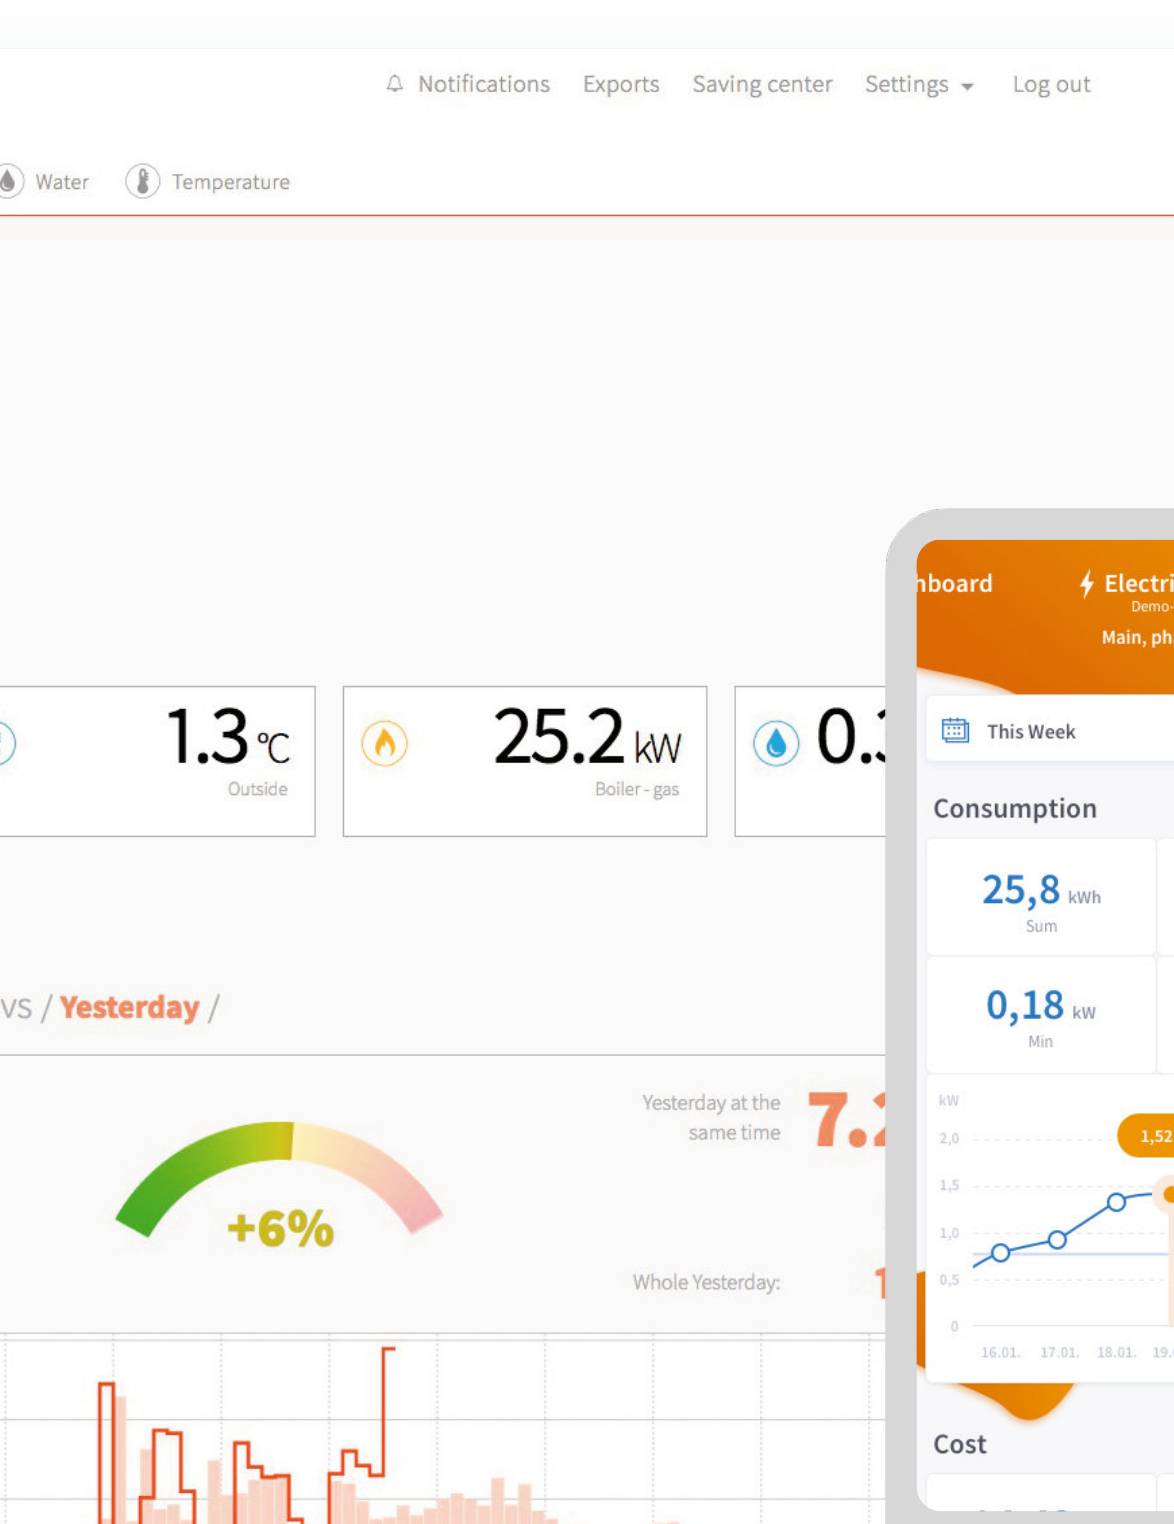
Notifications Exports Saving center Settings Log out

Water Temperature

1.3 °C
Outside

25.2 kW
Boiler - gas

0.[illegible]

VS / Yesterday /

Yesterday at the same time 7.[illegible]

+6%

Whole Yesterday: 1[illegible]

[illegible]board
Electri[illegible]
Demo-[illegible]
Main, ph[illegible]

This Week

Consumption

25,8 kWh
Sum

0,18 kW
Min

kW
2,0
1,5
1,0
0,5
0
1,52
16.01. 17.01. 18.01. 19.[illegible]

Cost